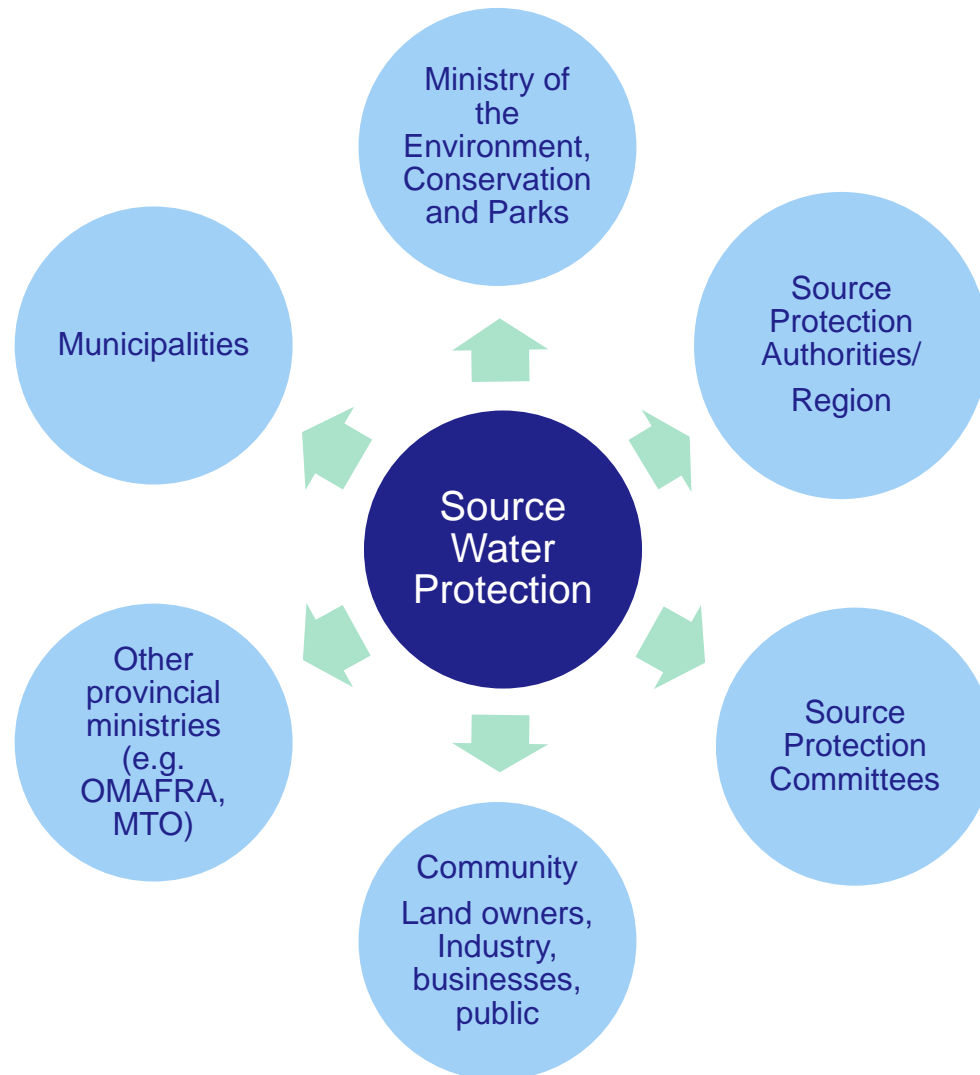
Ministry of the Environment, Conservation and Parks

Municipalities

Source Protection Authorities/

Region

Source Water Protection

Other provincial ministries (e.g. OMAFRA, MTO)

Source Protection Committees

Community

Land owners, Industry, businesses, public